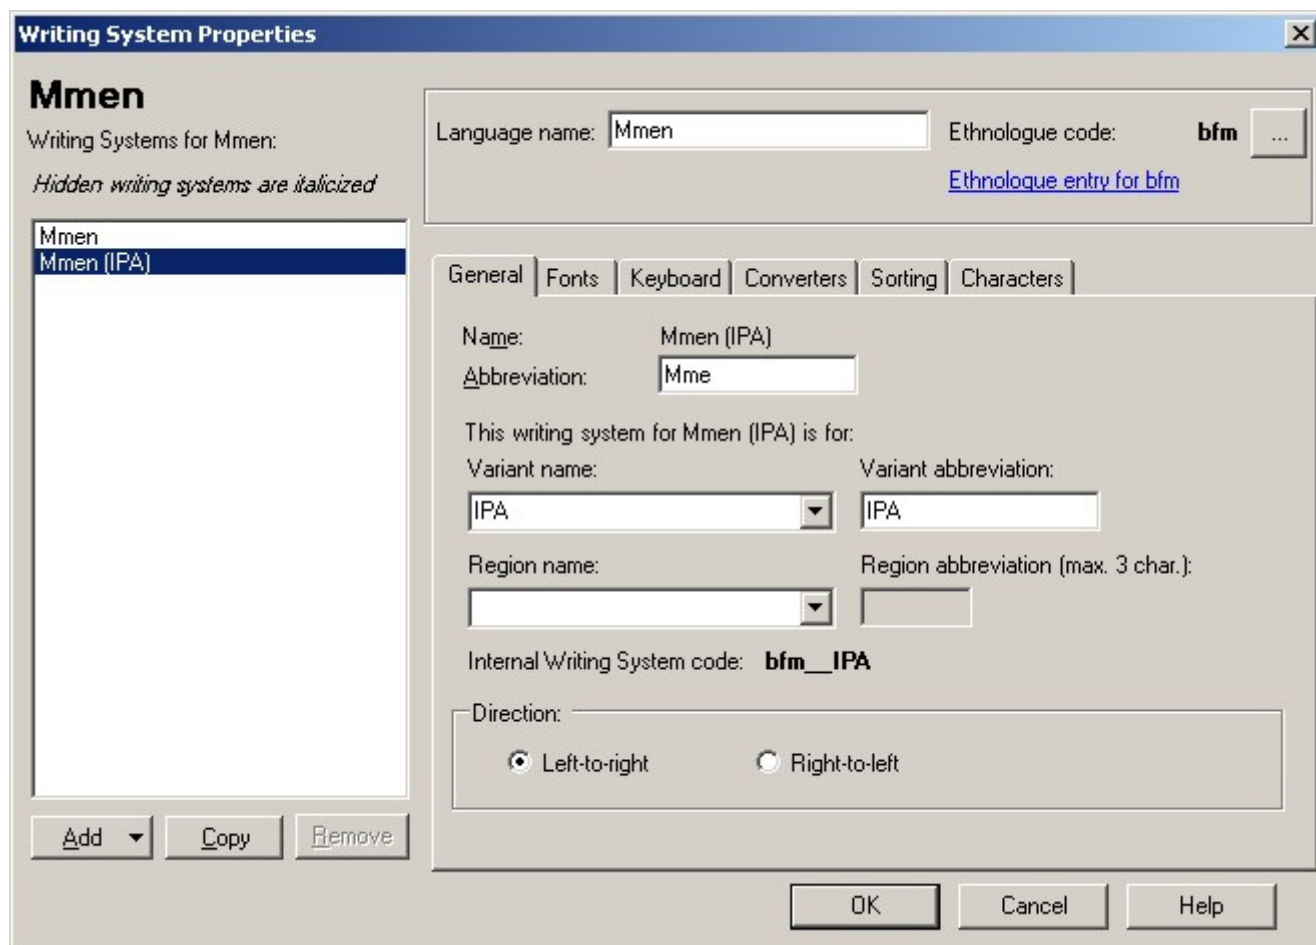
Writing System Properties

Mmen

Writing Systems for Mmen:

Hidden writing systems are italicized

Mmen
Mmen (IPA)

Add
Copy
Remove

Language name: Mmen

Ethnologue code: bfm ...

Ethnologue entry for bfm

General | Fonts | Keyboard | Converters | Sorting | Characters

Name: Mmen (IPA)

Abbreviation: Mme

This writing system for Mmen (IPA) is for:

Variant name: IPA

Variant abbreviation: IPA

Region name:

Region abbreviation (max. 3 char.):

Internal Writing System code: bfm__IPA

Direction:

Left-to-right

Right-to-left

OK
Cancel
Help